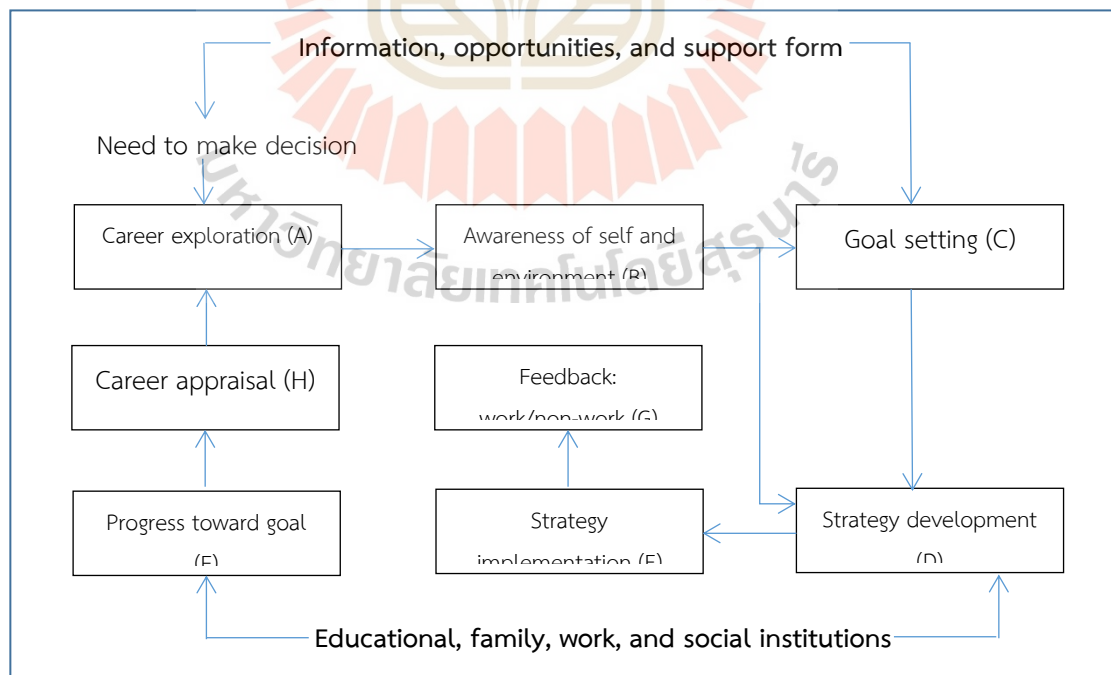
Information, opportunities, and support form

Need to make decision

Career exploration (A)

Awareness of self and environment (B)

Goal setting (C)

Career appraisal (H)

Feedback: work/non-work (G)

Progress toward goal (F)

Strategy implementation (E)

Strategy development (D)

Educational, family, work, and social institutions

มหาวิทยาลัยเทคโนโลยีสุรนารี